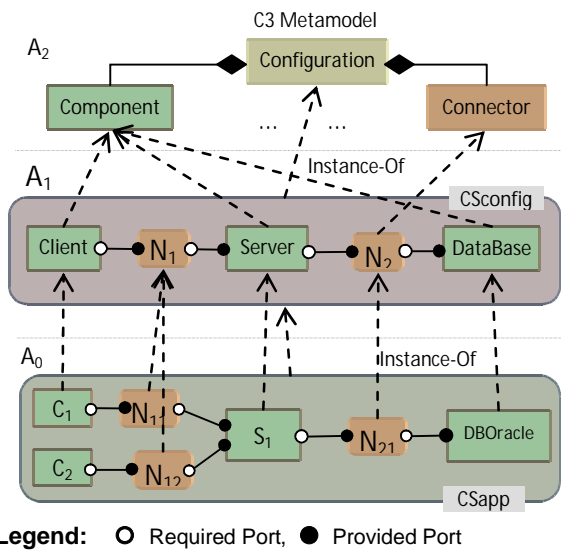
C3 Metamodel

$A_2$

Configuration

Component

Connector

... ...

$A_1$

Instance-Of

CSconfig

Client

$N_1$

Server

$N_2$

DataBase

$A_0$

Instance-Of

$C_1$

$N_{11}$

$S_1$

$N_{21}$

DBOracle

$C_2$

$N_{12}$

CSapp

Legend: ○ Required Port, ● Provided Port